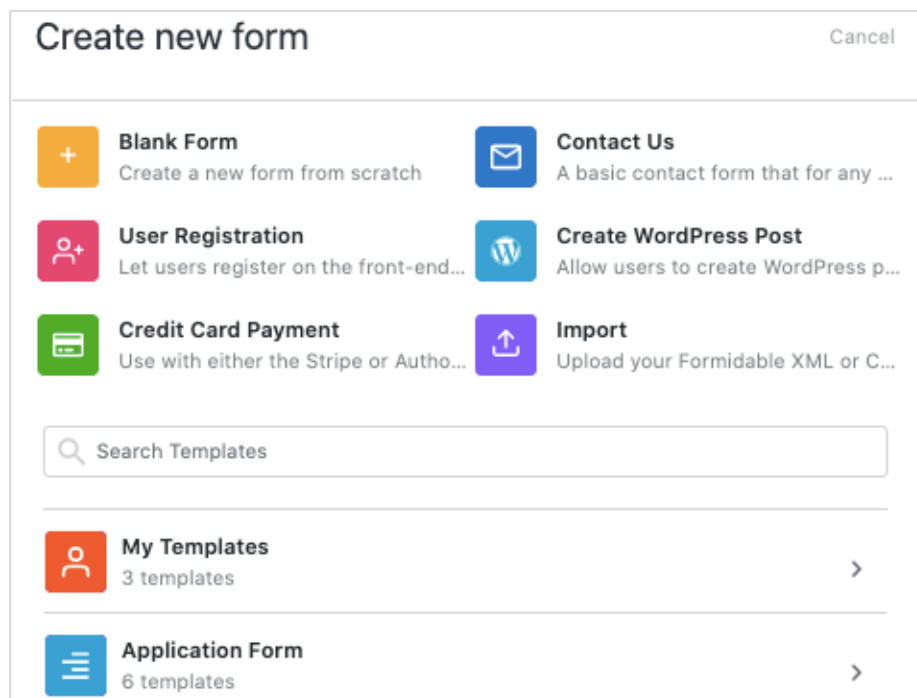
Create new form

Cancel

Blank Form
Create a new form from scratch

Contact Us
A basic contact form that for any ...

User Registration
Let users register on the front-end...

Create WordPress Post
Allow users to create WordPress p...

Credit Card Payment
Use with either the Stripe or Autho...

Import
Upload your Formidable XML or C...

Search Templates

My Templates
3 templates

Application Form
6 templates